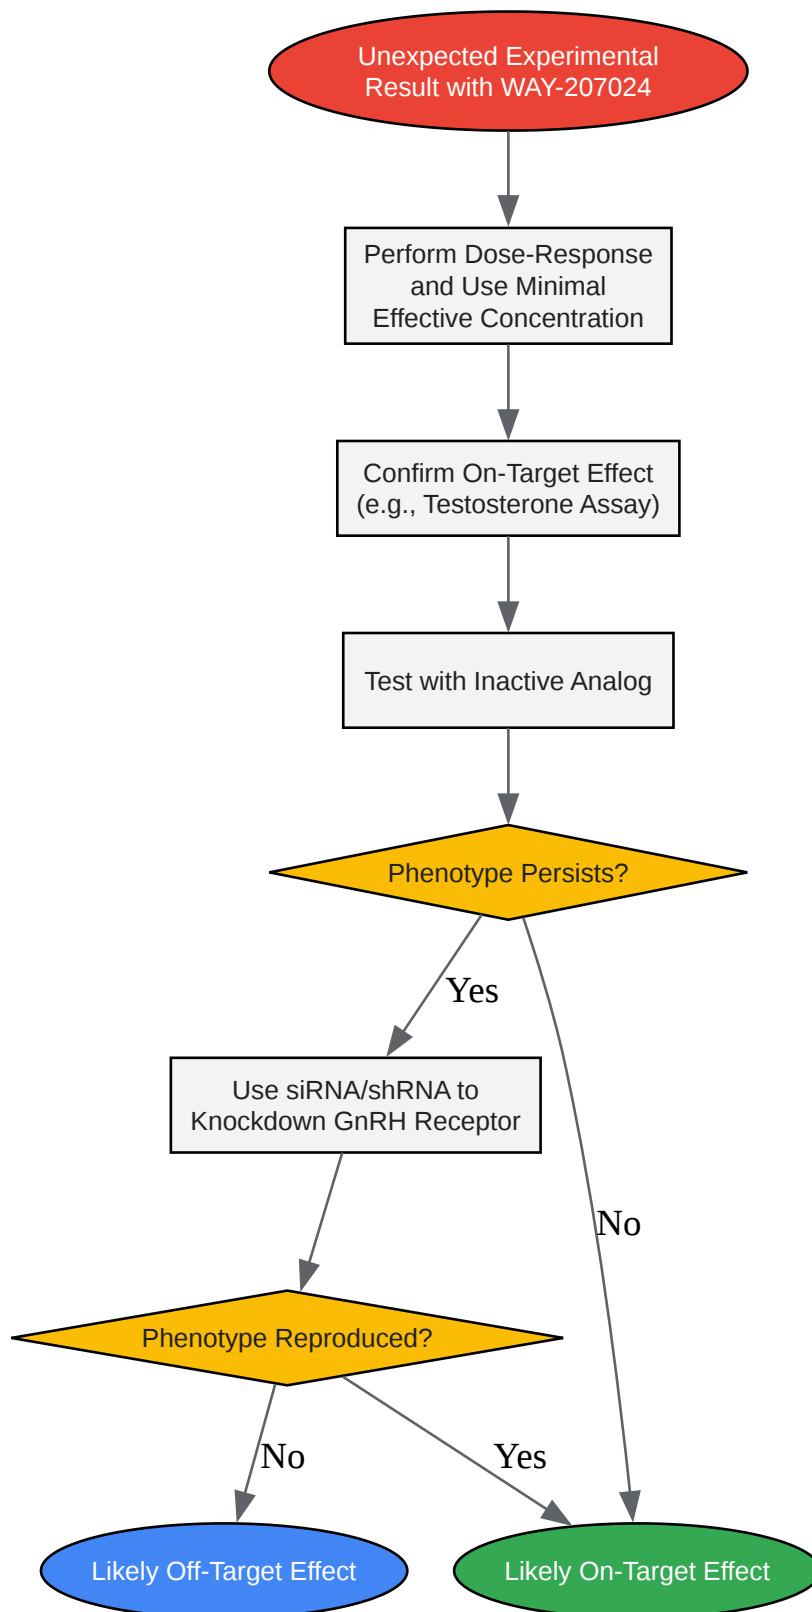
Unexpected Experimental Result with WAY-207024

Perform Dose-Response and Use Minimal Effective Concentration

Confirm On-Target Effect (e.g., Testosterone Assay)

Test with Inactive Analog

Phenotype Persists?

Yes

No

Use siRNA/shRNA to Knockdown GnRH Receptor

Phenotype Reproduced?

No

Yes

Likely Off-Target Effect

Likely On-Target Effect